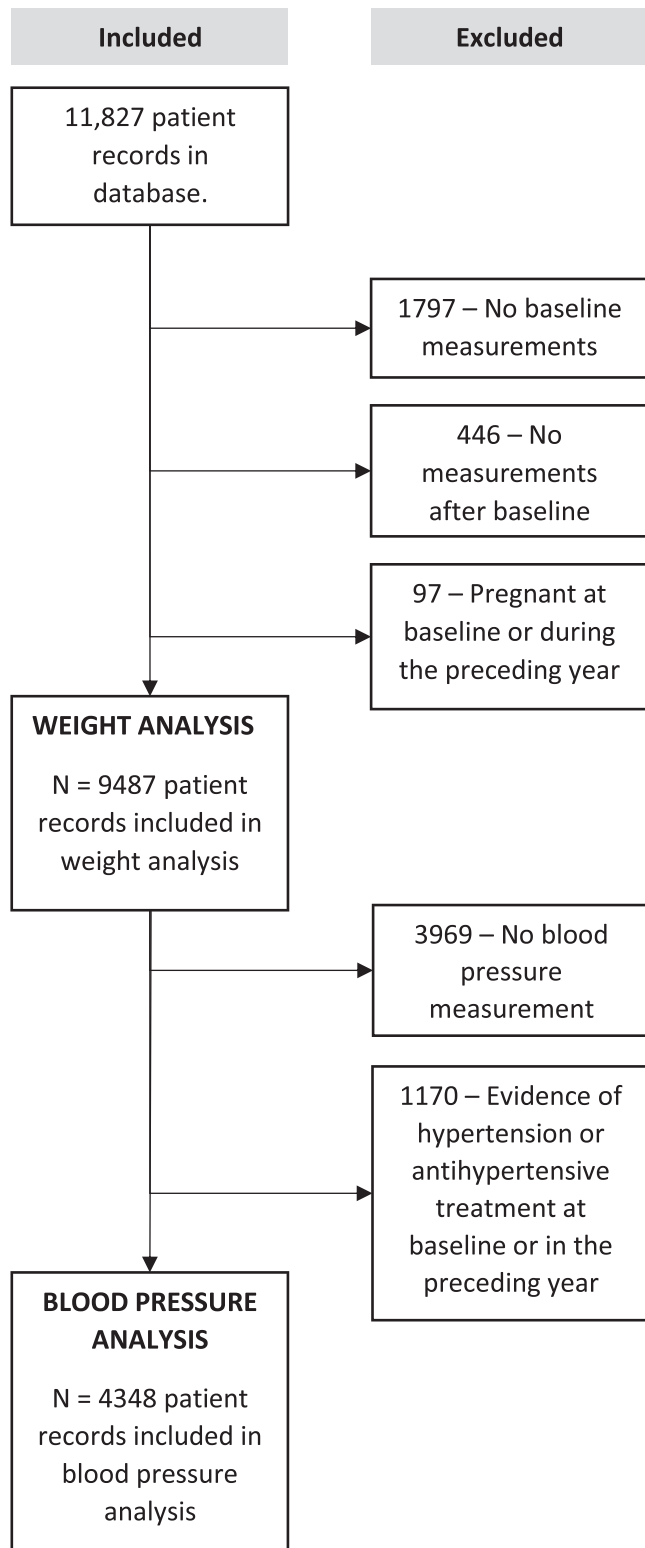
Included

Excluded

11,827 patient records in database.

1797 – No baseline measurements

446 – No measurements after baseline

97 – Pregnant at baseline or during the preceding year

WEIGHT ANALYSIS

N = 9487 patient records included in weight analysis

3969 – No blood pressure measurement

1170 – Evidence of hypertension or antihypertensive treatment at baseline or in the preceding year

BLOOD PRESSURE ANALYSIS

N = 4348 patient records included in blood pressure analysis